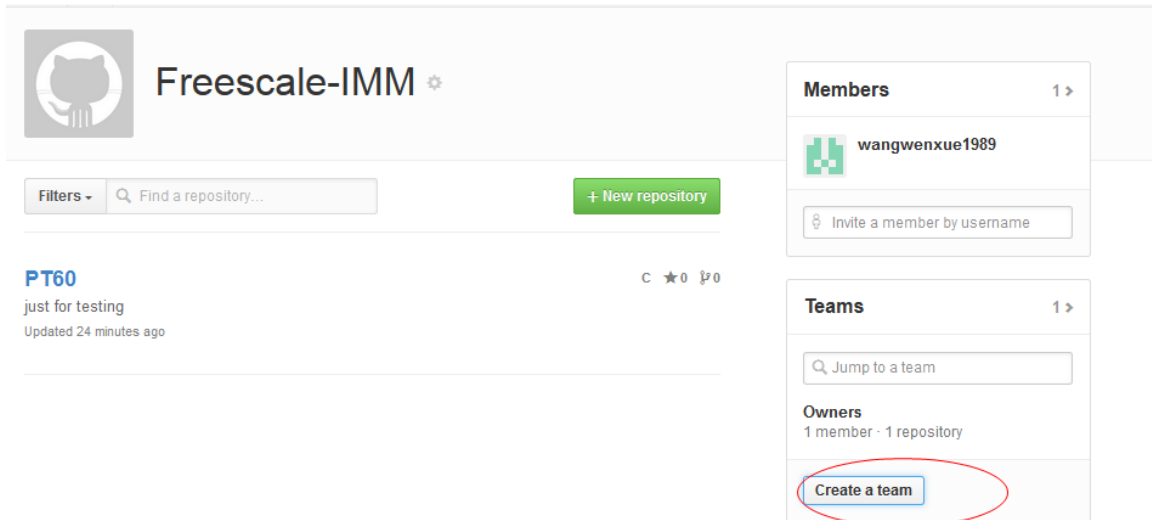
Freescale-IMM

Filters

Find a repository...

+ New repository

PT60

C ★0 0

just for testing

Updated 24 minutes ago

Members 1 >

wangwenxue1989

Invite a member by username

Teams 1 >

Jump to a team

Owners

1 member · 1 repository

Create a team